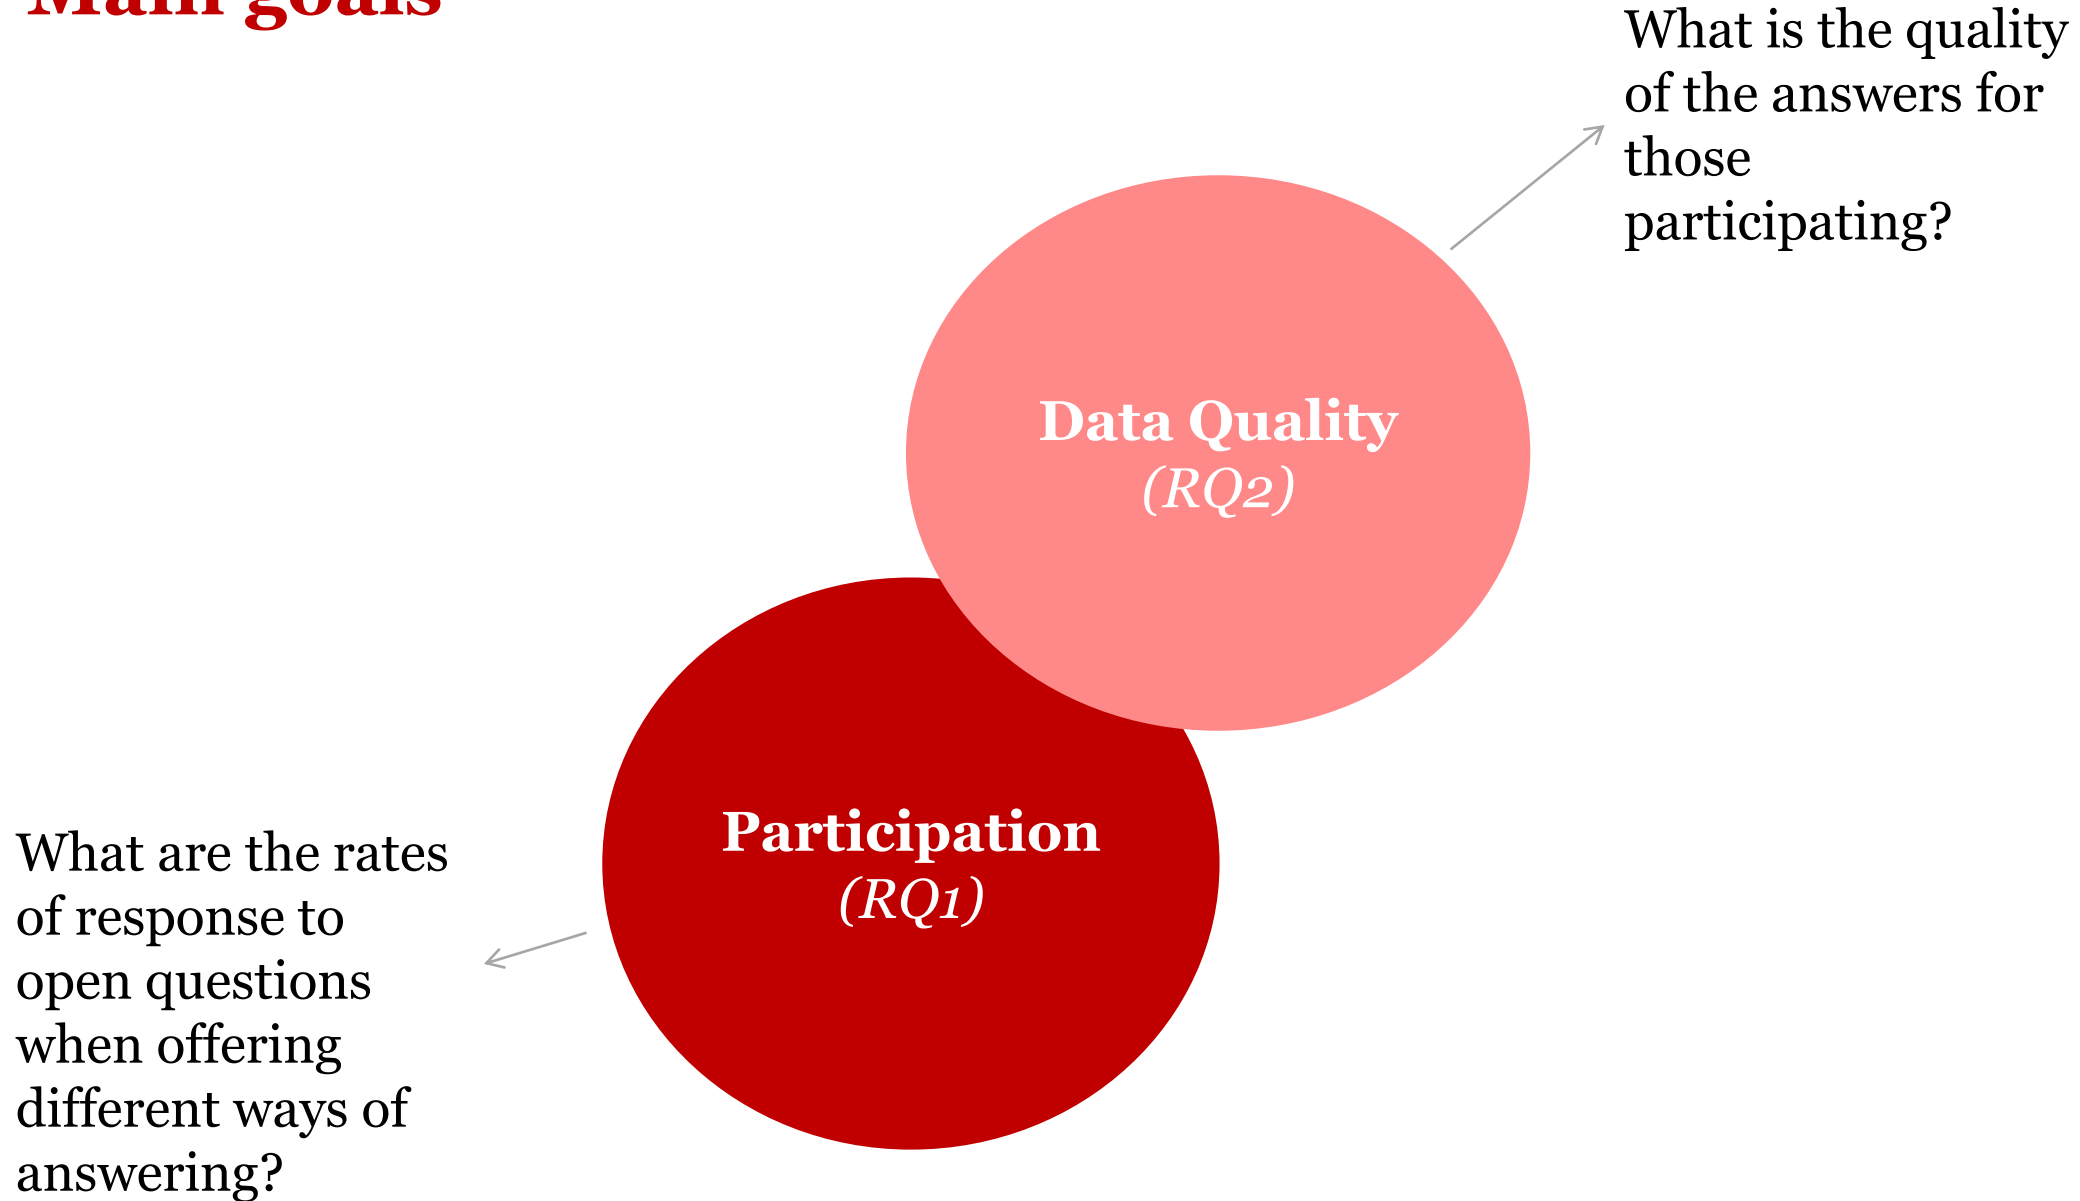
Main goals

What is the quality of the answers for those participating?

Data Quality
*(RQ2)*

Participation
*(RQ1)*

What are the rates of response to open questions when offering different ways of answering?